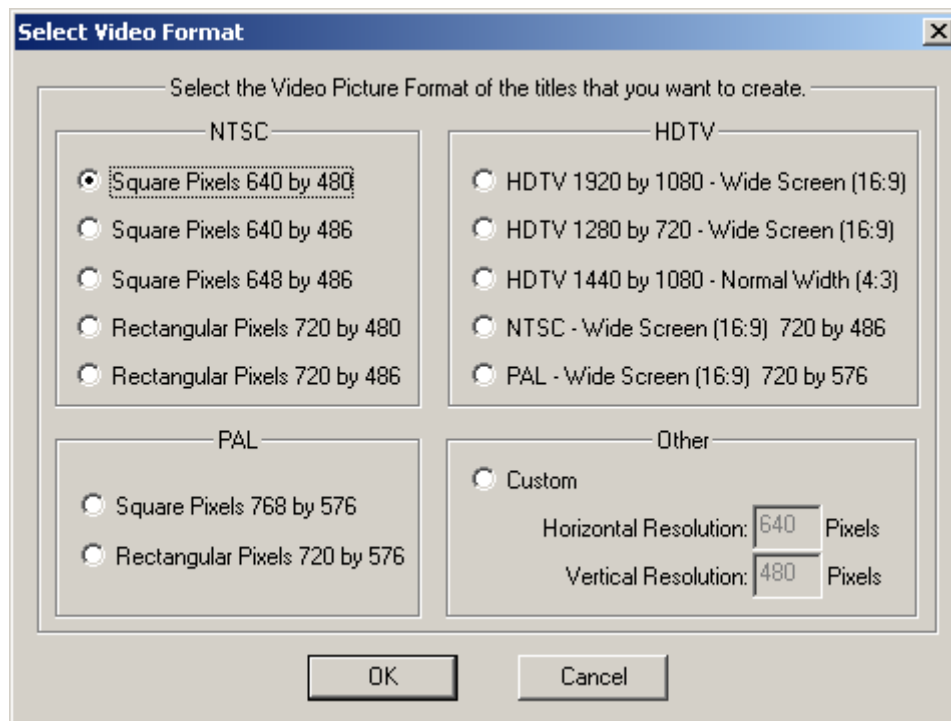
Select Video Format

Select the Video Picture Format of the titles that you want to create.

NTSC

Square Pixels 640 by 480

Square Pixels 640 by 486

Square Pixels 648 by 486

Rectangular Pixels 720 by 480

Rectangular Pixels 720 by 486

HDTV

HDTV 1920 by 1080 - Wide Screen (16:9)

HDTV 1280 by 720 - Wide Screen (16:9)

HDTV 1440 by 1080 - Normal Width (4:3)

NTSC - Wide Screen (16:9) 720 by 486

PAL - Wide Screen (16:9) 720 by 576

PAL

Square Pixels 768 by 576

Rectangular Pixels 720 by 576

Other

Custom

Horizontal Resolution: 640 Pixels

Vertical Resolution: 480 Pixels

OK

Cancel